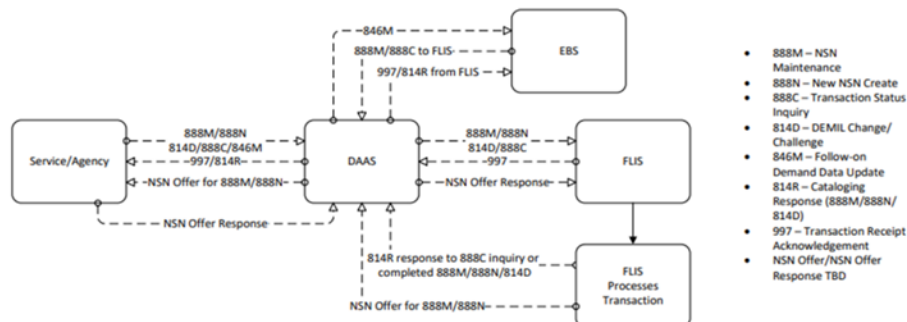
846M

888M/888C to FLIS

997/814R from FLIS

EBS

Service/Agency

888M/888N
814D/888C/846M

997/814R

NSN Offer for 888M/888N

DAAS

888M/888N
814D/888C

997

NSN Offer Response

FLIS

NSN Offer Response

814R response to 888C inquiry or completed 888M/888N/814D

NSN Offer for 888M/888N

FLIS Processes Transaction

- 888M – NSN Maintenance
- 888N – New NSN Create
- 888C – Transaction Status Inquiry
- 814D – DEMIL Change/ Challenge
- 846M – Follow-on Demand Data Update
- 814R – Cataloging Response (888M/888N/ 814D)
- 997 – Transaction Receipt Acknowledgement
- NSN Offer/NSN Offer Response TBD